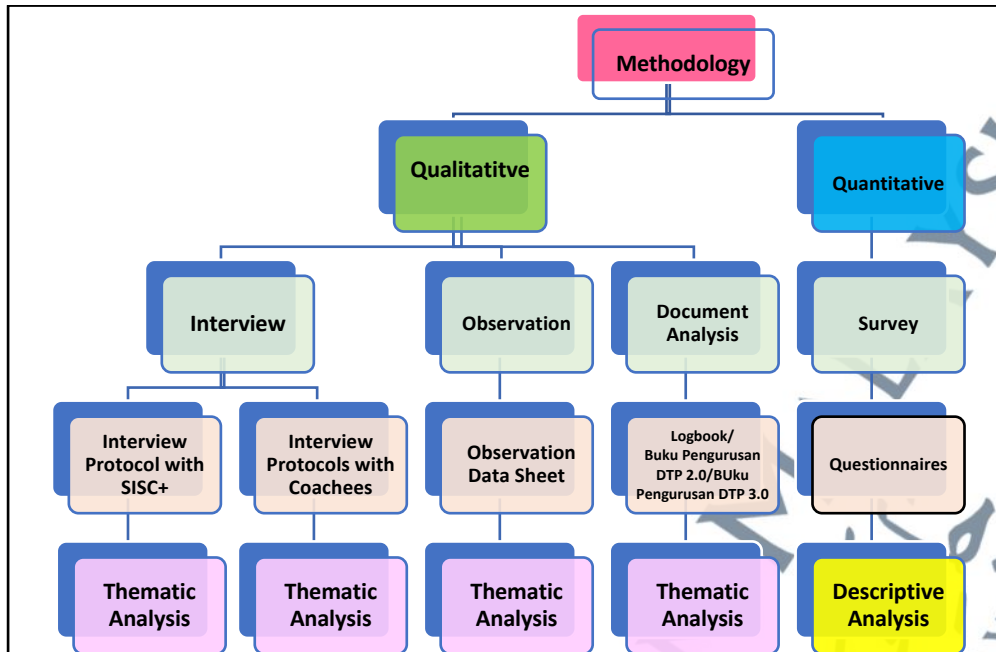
Methodology

Qualitatitve

Quantitative

Interview

Observation

Document Analysis

Survey

Interview Protocol with SISC+

Interview Protocols with Coachees

Observation Data Sheet

Logbook/ Buku Pengurusan DTP 2.0/BUku Pengurusan DTP 3.0

Questionnaires

Thematic Analysis

Thematic Analysis

Thematic Analysis

Thematic Analysis

Descriptive Analysis